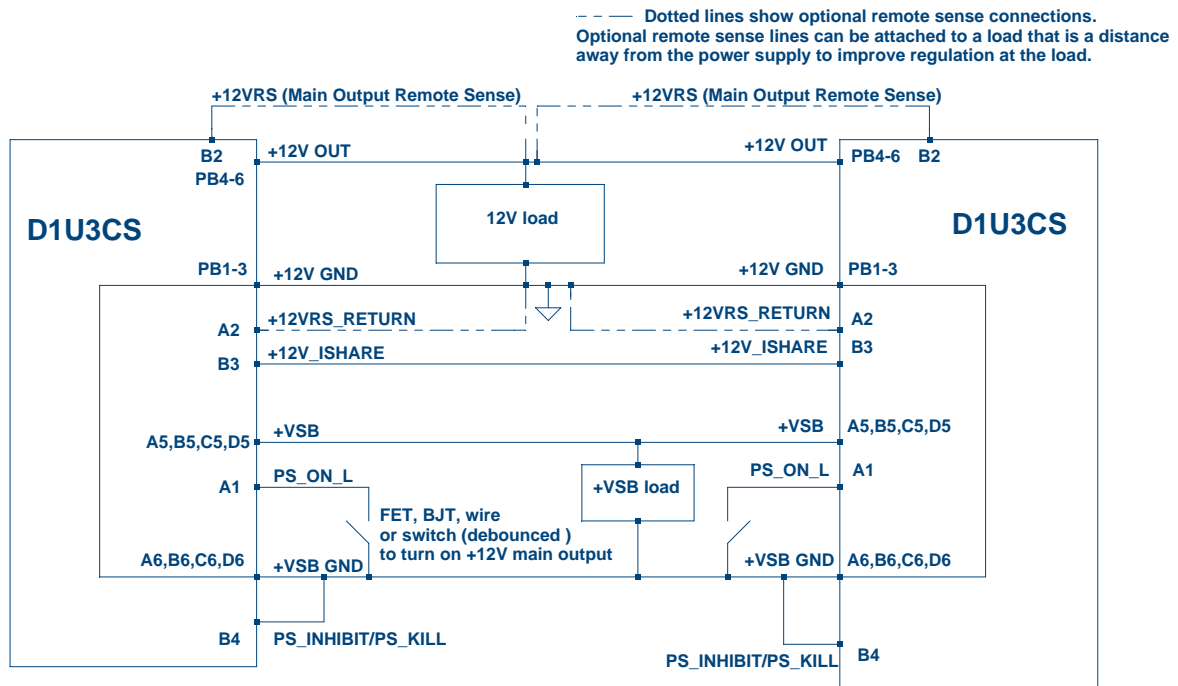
Dotted lines show optional remote sense connections.
Optional remote sense lines can be attached to a load that is a distance away from the power supply to improve regulation at the load.

+12VRS (Main Output Remote Sense)
+12VRS (Main Output Remote Sense)

B2
+12V OUT
PB4-6
+12V OUT
PB4-6
B2

D1U3CS
12V load
D1U3CS

PB1-3
+12V GND
+12V GND
PB1-3

A2
+12VRS_RETURN
+12VRS_RETURN
A2

B3
+12V_ISHARE
+12V_ISHARE
B3

A5,B5,C5,D5
+VSB
+VSB
A5,B5,C5,D5

A1
PS_ON_L
+VSB load
PS_ON_L
A1

FET, BJT, wire or switch (debounced ) to turn on +12V main output

A6,B6,C6,D6
+VSB GND
+VSB GND
A6,B6,C6,D6

B4
PS_INHIBIT/PS_KILL
PS_INHIBIT/PS_KILL
B4